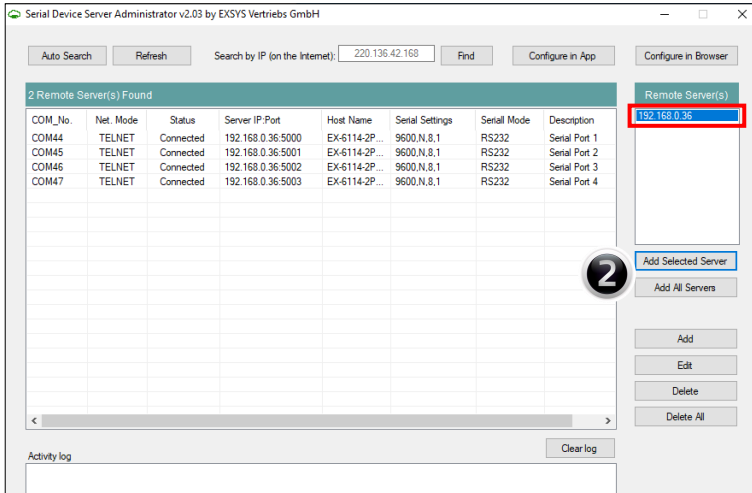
Serial Device Server Administrator v2.03 by EXSYS Vertriebs GmbH

Auto Search Refresh Search by IP (on the Internet): 220.136.42.168 Find Configure in App Configure in Browser

2 Remote Server(s) Found

| COM_No. | Net. Mode | Status | Server IP:Port | Host Name | Serial Settings | Seriall Mode | Description |
|---|---|---|---|---|---|---|---|
| COM44 | TELNET | Connected | 192.168.0.36:5000 | EX-6114-2P... | 9600,N,8,1 | RS232 | Serial Port 1 |
| COM45 | TELNET | Connected | 192.168.0.36:5001 | EX-6114-2P... | 9600,N,8,1 | RS232 | Serial Port 2 |
| COM46 | TELNET | Connected | 192.168.0.36:5002 | EX-6114-2P... | 9600,N,8,1 | RS232 | Serial Port 3 |
| COM47 | TELNET | Connected | 192.168.0.36:5003 | EX-6114-2P... | 9600,N,8,1 | RS232 | Serial Port 4 |

Remote Server(s)
192.168.0.36

2

Add Selected Server
Add All Servers

Add
Edit
Delete
Delete All

Clear log

Activity log